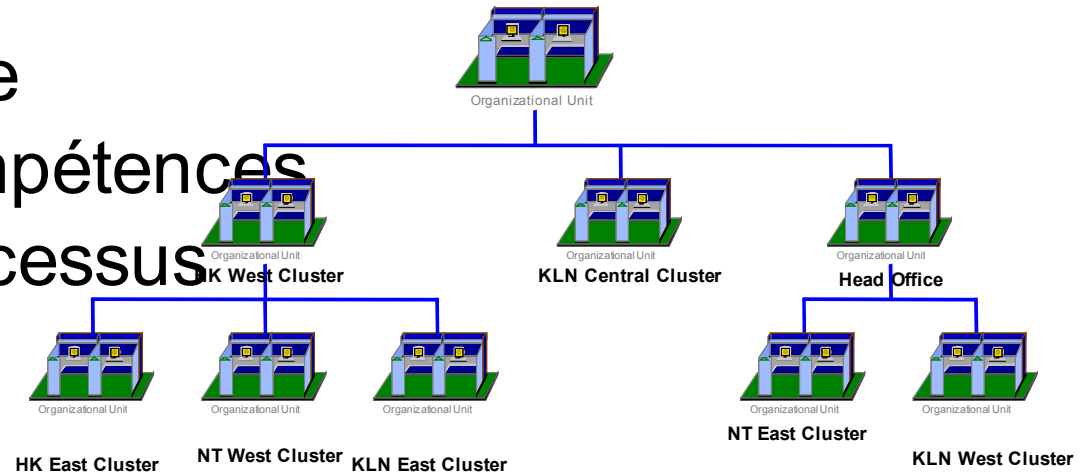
e
npétences
cessus

Organizational Unit

Organizational Unit
HK West Cluster

Organizational Unit
KLN Central Cluster

Organizational Unit
Head Office

Organizational Unit
HK East Cluster

Organizational Unit
NT West Cluster

Organizational Unit
KLN East Cluster

Organizational Unit
NT East Cluster

Organizational Unit
KLN West Cluster